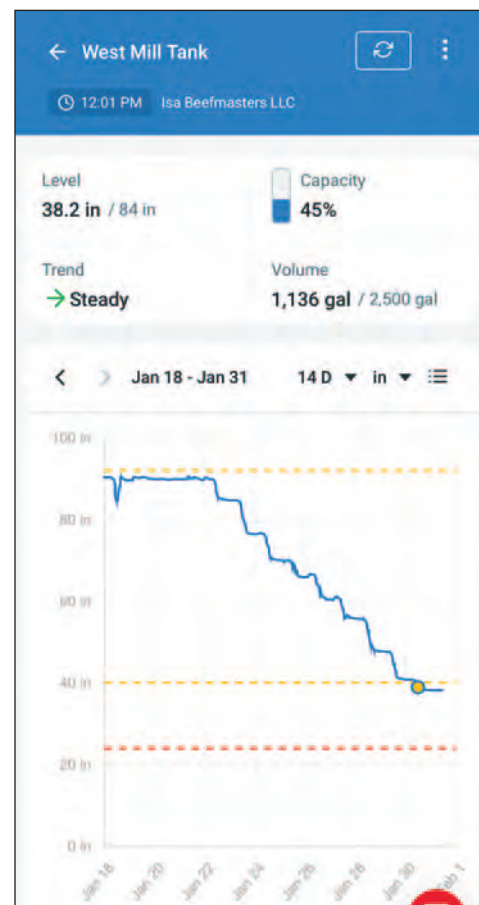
← West Mill Tank

12:01 PM Isa Beefmasters LLC

Level
38.2 in / 84 in

Capacity
45%

Trend
→ Steady

Volume
1,136 gal / 2,500 gal

< > Jan 18 - Jan 31 14 D ▾ in ▾

100 in
80 in
60 in
40 in
20 in
0 in

Jan 18 Jan 20 Jan 22 Jan 24 Jan 26 Jan 28 Jan 30 Feb 1